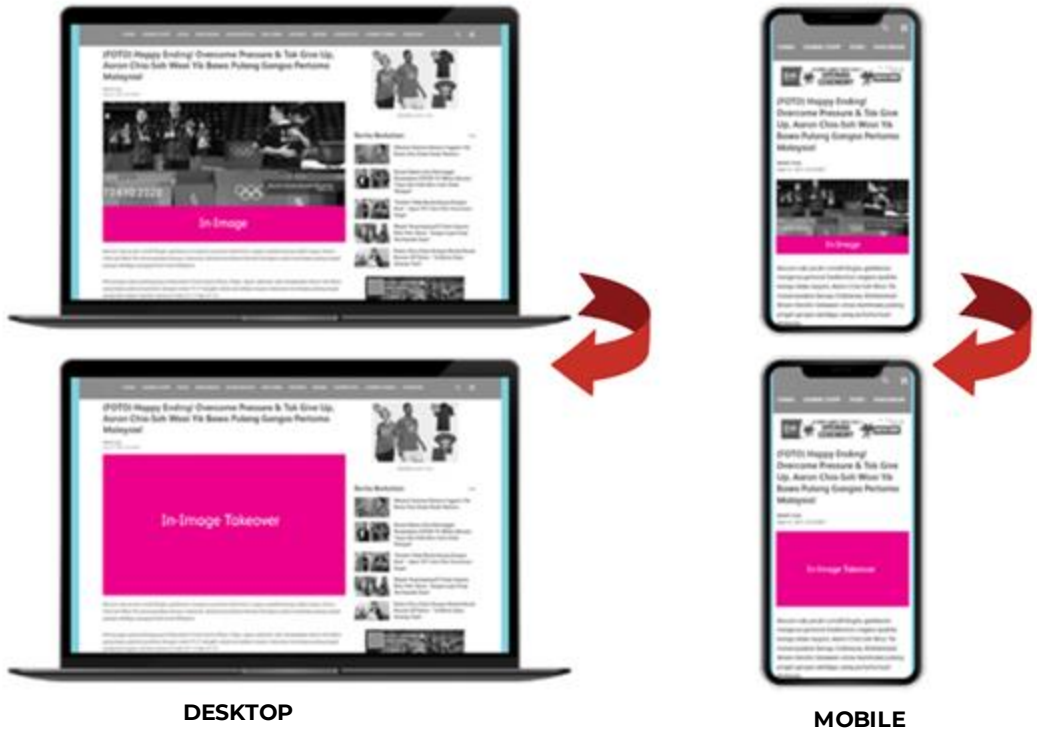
(FOTO) Happy Ending! Overcome Pressure & Tak Give Up, Aaron Chia-Soh Wooi Yik Bawa Pulang Gangsa Pertama Malaysia!

Berita Berkaitan

In-Image

(FOTO) Happy Ending! Overcome Pressure & Tak Give Up, Aaron Chia-Soh Wooi Yik Bawa Pulang Gangsa Pertama Malaysia!

In-Image

(FOTO) Happy Ending! Overcome Pressure & Tak Give Up, Aaron Chia-Soh Wooi Yik Bawa Pulang Gangsa Pertama Malaysia!

Berita Berkaitan

In-Image Takeover

(FOTO) Happy Ending! Overcome Pressure & Tak Give Up, Aaron Chia-Soh Wooi Yik Bawa Pulang Gangsa Pertama Malaysia!

In-Image Takeover

DESKTOP

MOBILE